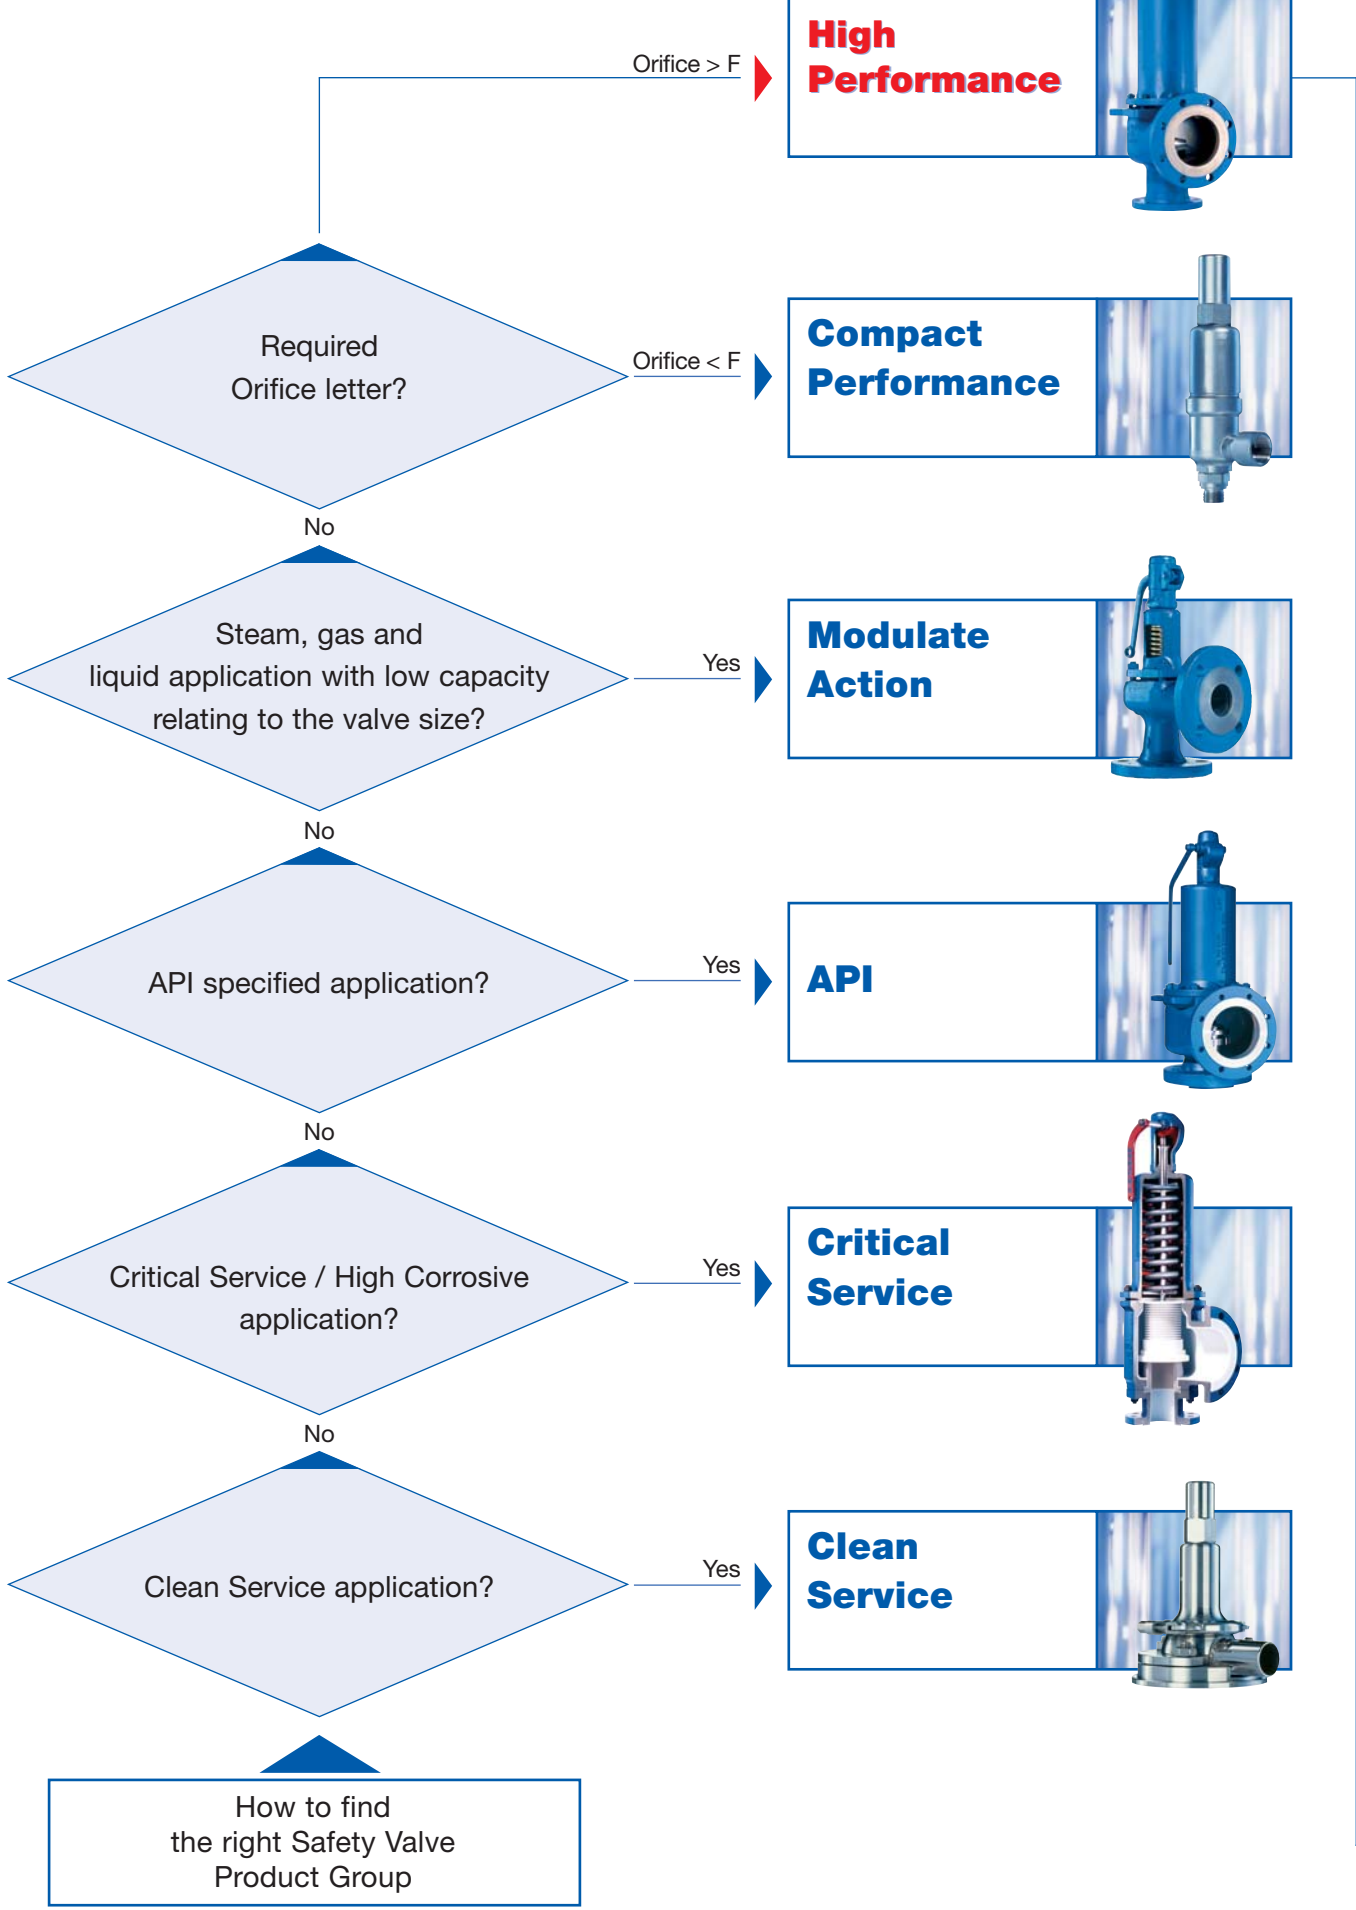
Orifice > F

High Performance

Required Orifice letter?

Orifice < F

Compact Performance

No

Steam, gas and liquid application with low capacity relating to the valve size?

Yes

Modulate Action

No

API specified application?

Yes

API

No

Critical Service / High Corrosive application?

Yes

Critical Service

No

Clean Service application?

Yes

Clean Service

How to find the right Safety Valve Product Group